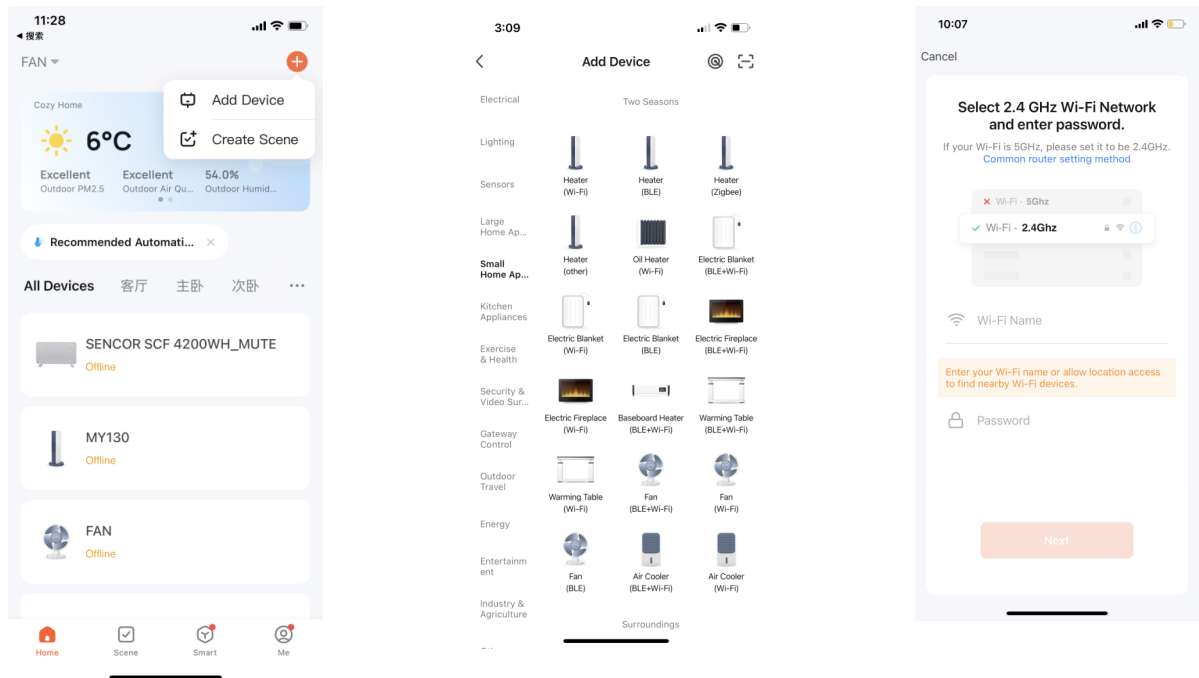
11:28
◀ 搜索
FAN
Add Device
Create Scene
Cozy Home
6°C
Excellent
Outdoor PM2.5
Excellent
Outdoor Air Qu...
54.0%
Outdoor Humid...
Recommended Automati...
All Devices 客厅 主卧 次卧 ···
SENCOR SCF 4200WH_MUTE
Offline
MY130
Offline
FAN
Offline
Home Scene Smart Me

3:09
Add Device
Electrical
Lighting
Sensors
Large Home Ap...
Small Home Ap...
Kitchen Appliances
Exercise & Health
Security & Video Sur...
Gateway Control
Outdoor Travel
Energy
Entertainment
Industry & Agriculture
Two Seasons
Heater (Wi-Fi)
Heater (BLE)
Heater (Zigbee)
Heater (other)
Oil Heater (Wi-Fi)
Electric Blanket (BLE+Wi-Fi)
Electric Blanket (Wi-Fi)
Electric Blanket (BLE)
Electric Fireplace (BLE+Wi-Fi)
Electric Fireplace (Wi-Fi)
Baseboard Heater (BLE+Wi-Fi)
Warming Table (BLE+Wi-Fi)
Warming Table (Wi-Fi)
Fan (BLE+Wi-Fi)
Fan (Wi-Fi)
Fan (BLE)
Air Cooler (BLE+Wi-Fi)
Air Cooler (Wi-Fi)
Surroundings

10:07
Cancel
Select 2.4 GHz Wi-Fi Network and enter password.
If your Wi-Fi is 5GHz, please set it to be 2.4GHz.
Common router setting method
Wi-Fi - 5Ghz
Wi-Fi - 2.4Ghz
Wi-Fi Name
Enter your Wi-Fi name or allow location access to find nearby Wi-Fi devices.
Password
Next